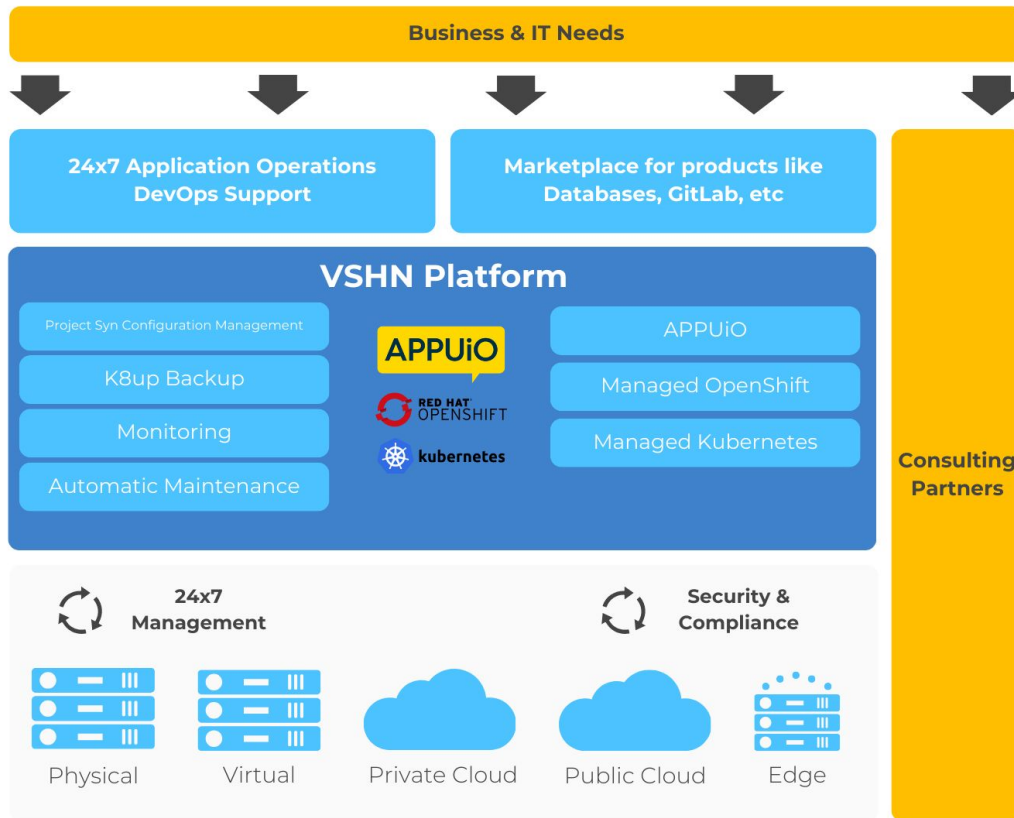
Business & IT Needs

24x7 Application Operations
DevOps Support

Marketplace for products like
Databases, GitLab, etc

Consulting
Partners

VSHN Platform

Project Syn Configuration Management

K8up Backup

Monitoring

Automatic Maintenance

APPUiO

RED HAT OPENSHIFT

kubernetes

APPUiO

Managed OpenShift

Managed Kubernetes

24x7
Management

Security &
Compliance

Physical

Virtual

Private Cloud

Public Cloud

Edge